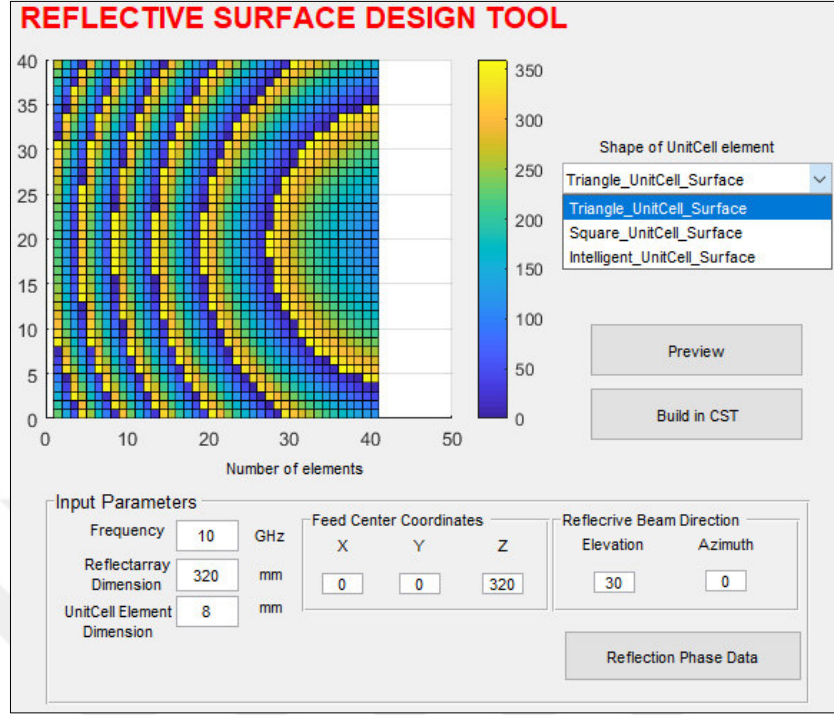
REFLECTIVE SURFACE DESIGN TOOL

40
35
30
25
20
15
10
5
0
0 10 20 30 40 50
Number of elements

350
300
250
200
150
100
50
0

Shape of UnitCell element
Triangle_UnitCell_Surface
Triangle_UnitCell_Surface
Square_UnitCell_Surface
Intelligent_UnitCell_Surface

Preview

Build in CST

Input Parameters
Frequency 10 GHz
Reflectarray Dimension 320 mm
UnitCell Element Dimension 8 mm

Feed Center Coordinates
X Y Z
0 0 320

Reflecrive Beam Direction
Elevation Azimuth
30 0

Reflection Phase Data